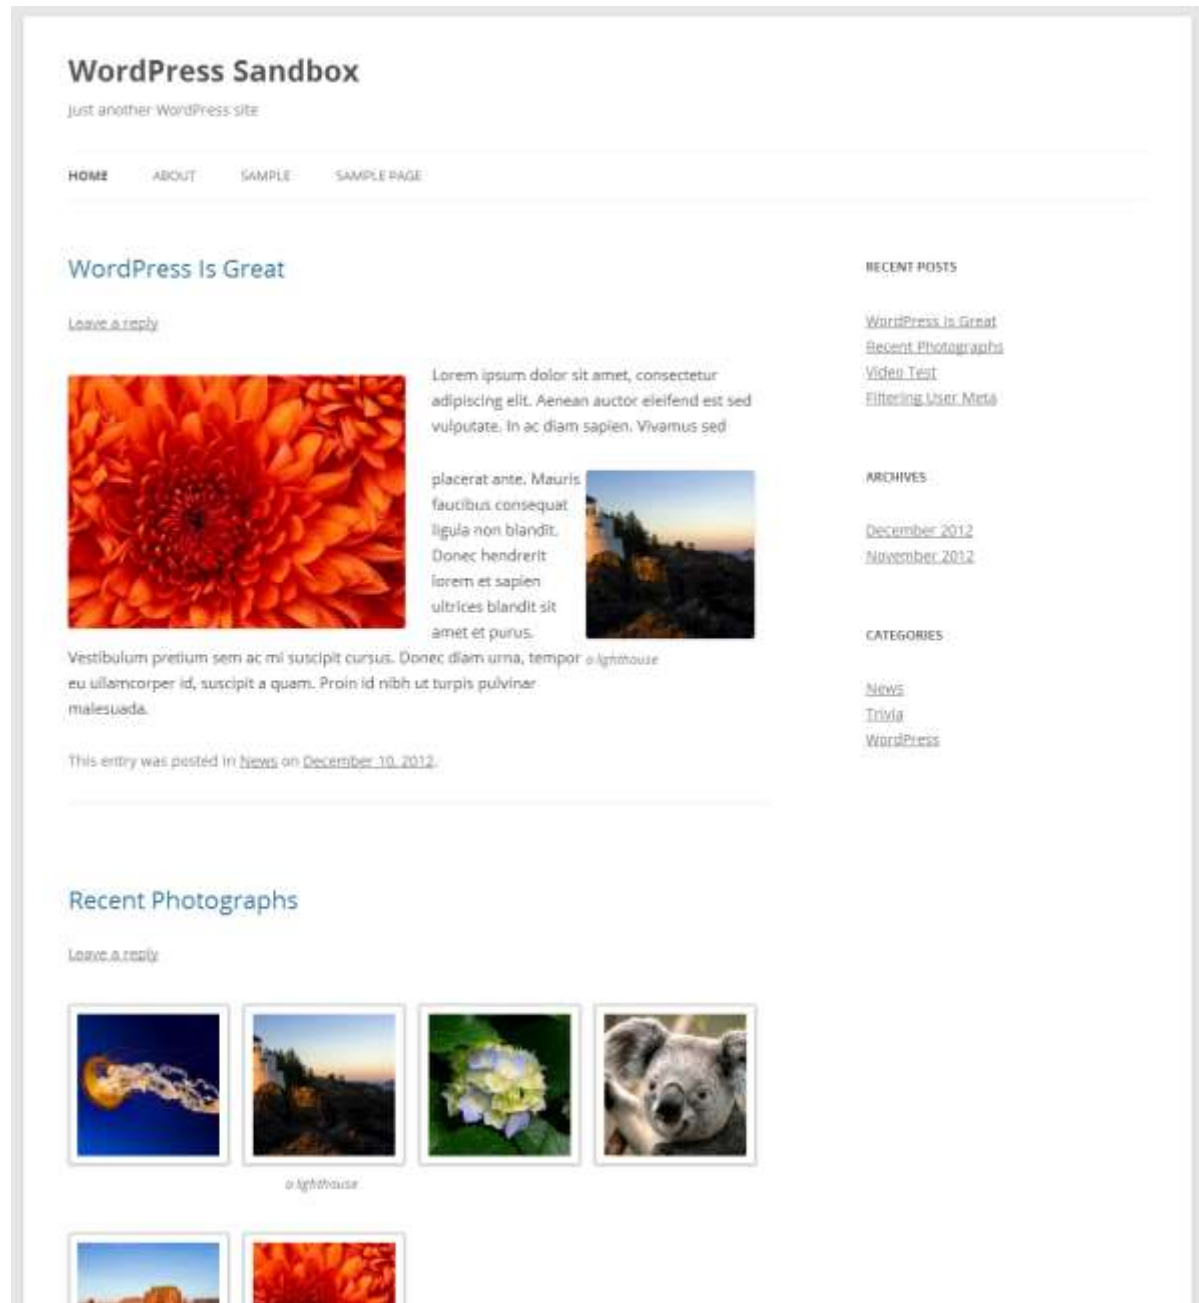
WordPress Sandbox

Just another WordPress site

HOME ABOUT SAMPLE SAMPLE PAGE

WordPress Is Great

Leave a reply

Lorem ipsum dolor sit amet, consectetur adipiscing elit. Aenean auctor eleifend est sed vulputate. In ac diam sapien. Vivamus sed

placerat ante. Mauris faucibus consequat ligula non blandit. Donec hendrerit lorem et sapien ultrices blandit sit amet et purus. Vestibulum pretium sem ac mi suscipit cursus. Donec diam urna, tempor eu ullamcorper id, suscipit a quam. Proin id nibh ut turpis pulvinar malesuada.

a lighthouse

This entry was posted in News on December 10, 2012.

Recent Photographs

Leave a reply

a lighthouse

RECENT POSTS

WordPress Is Great
Recent Photographs
Video Test
Filtering User Meta

ARCHIVES

December 2012
November 2012

CATEGORIES

News
Trivia
WordPress